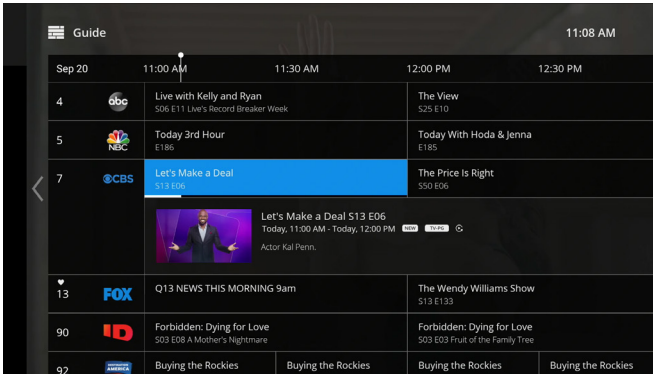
Guide 11:08 AM

| Sep 20 | | 11:00 AM | 11:30 AM | 12:00 PM | 12:30 PM |
|---|---|---|---|---|---|
| 4 | abc | Live with Kelly and Ryan S06 E11 Live's Record Breaker Week | | The View S25 E10 | |
| 5 | NBC | Today 3rd Hour E186 | | Today With Hoda & Jenna E185 | |
| 7 | CBS | Let's Make a Deal S13 E06 | | The Price Is Right S50 E06 | |

Let's Make a Deal S13 E06
Today, 11:00 AM - Today, 12:00 PM NEW TV-PG
Actor Kal Penn.

| 13 | FOX | Q13 NEWS THIS MORNING 9am | | The Wendy Williams Show S13 E133 | |
|---|---|---|---|---|---|
| 90 | ID | Forbidden: Dying for Love S03 E08 A Mother's Nightmare | | Forbidden: Dying for Love S03 E03 Fruit of the Family Tree | |
| 92 | AMERICA | Buying the Rockies | Buying the Rockies | Buying the Rockies | Buying the Rockies |